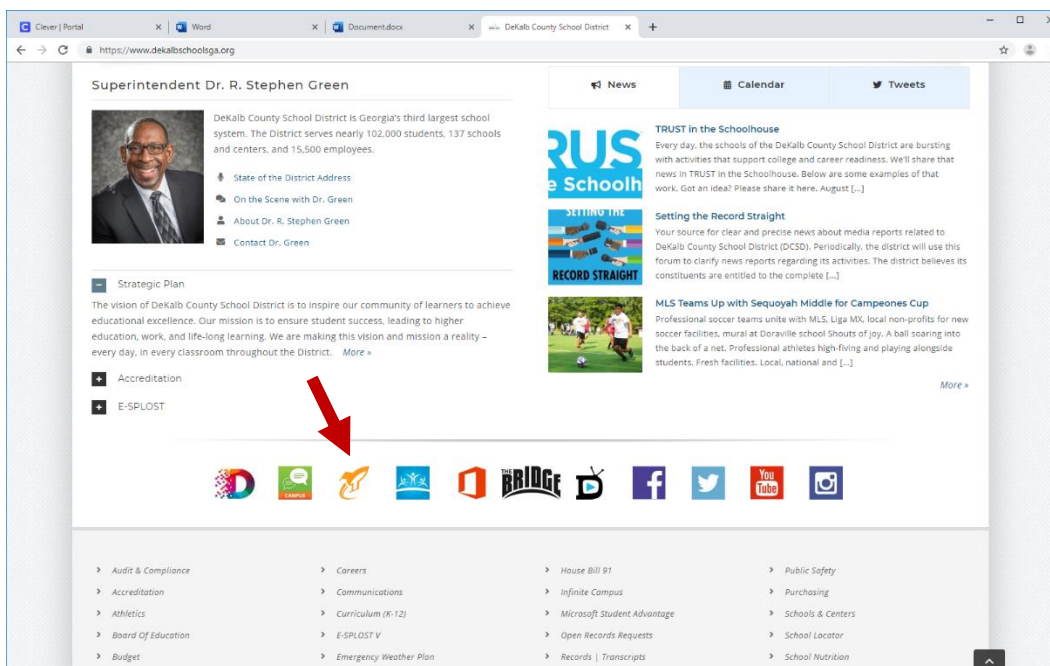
Clever | Portal × Word × Document.docx × DeKalb County School District × +

https://www.dekalbschoolsga.org

Superintendent Dr. R. Stephen Green

DeKalb County School District is Georgia's third largest school system. The District serves nearly 102,000 students, 137 schools and centers, and 15,500 employees.

State of the District Address

On the Scene with Dr. Green

About Dr. R. Stephen Green

Contact Dr. Green

Strategic Plan

The vision of DeKalb County School District is to inspire our community of learners to achieve educational excellence. Our mission is to ensure student success, leading to higher education, work, and life-long learning. We are making this vision and mission a reality – every day, in every classroom throughout the District. More »

Accreditation

E-SPLOST

News | Calendar | Tweets

RUS e Schoolh

TRUST in the Schoolhouse

Every day, the schools of the DeKalb County School District are bursting with activities that support college and career readiness. We'll share that news in TRUST in the Schoolhouse. Below are some examples of that work. Got an idea? Please share it here. August [...]

SETTING THE RECORD STRAIGHT

Setting the Record Straight

Your source for clear and precise news about media reports related to DeKalb County School District (DCSD). Periodically, the district will use this forum to clarify news reports regarding its activities. The district believes its constituents are entitled to the complete [...]

MLS Teams Up with Sequoyah Middle for Campeones Cup

Professional soccer teams unite with MLS, Liga MX, local non-profits for new soccer facilities, mural at Doraville school Shouts of joy. A ball soaring into the back of a net. Professional athletes high-fiving and playing alongside students. Fresh facilities. Local, national and [...]

More »

CAMPUS THE BRIDGE You Tube

Audit & Compliance
Accreditation
Athletics
Board Of Education
Budget

Careers
Communications
Curriculum (K-12)
E-SPLOST V
Emergency Weather Plan

House Bill 91
Infinite Campus
Microsoft Student Advantage
Open Records Requests
Records | Transcripts

Public Safety
Purchasing
Schools & Centers
School Locator
School Nutrition